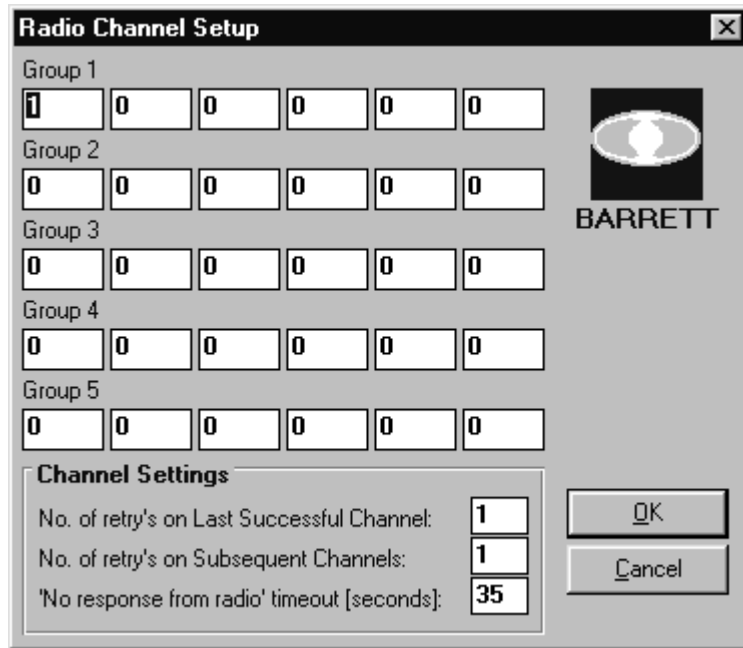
Radio Channel Setup

Group 1
1 0 0 0 0 0
Group 2
0 0 0 0 0 0
Group 3
0 0 0 0 0 0
Group 4
0 0 0 0 0 0
Group 5
0 0 0 0 0 0

BARRETT

Channel Settings
No. of retry's on Last Successful Channel: 1
No. of retry's on Subsequent Channels: 1
'No response from radio' timeout [seconds]: 35

OK
Cancel